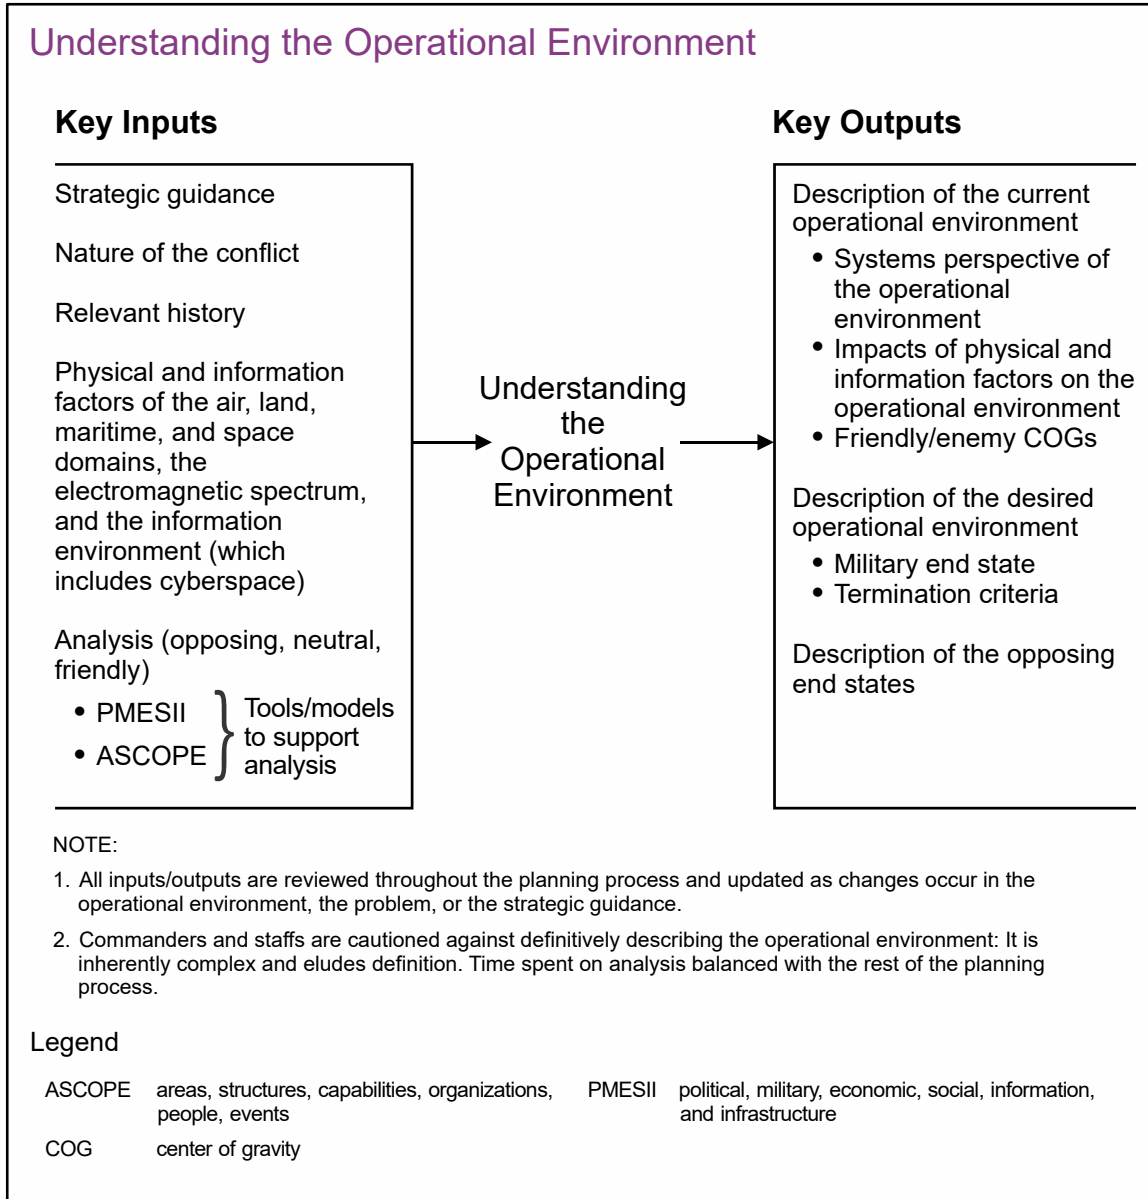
Understanding the Operational Environment

Key Inputs

Strategic guidance

Nature of the conflict

Relevant history

Physical and information factors of the air, land, maritime, and space domains, the electromagnetic spectrum, and the information environment (which includes cyberspace)

Analysis (opposing, neutral, friendly)

- PMESII
- ASCOPE

Tools/models to support analysis

Understanding the Operational Environment

Key Outputs

Description of the current operational environment

- Systems perspective of the operational environment
- Impacts of physical and information factors on the operational environment
- Friendly/enemy COGs

Description of the desired operational environment

- Military end state
- Termination criteria

Description of the opposing end states

NOTE:

1. All inputs/outputs are reviewed throughout the planning process and updated as changes occur in the operational environment, the problem, or the strategic guidance.

2. Commanders and staffs are cautioned against definitively describing the operational environment: It is inherently complex and eludes definition. Time spent on analysis balanced with the rest of the planning process.

Legend

ASCOPE areas, structures, capabilities, organizations, people, events

COG center of gravity

PMESII political, military, economic, social, information, and infrastructure